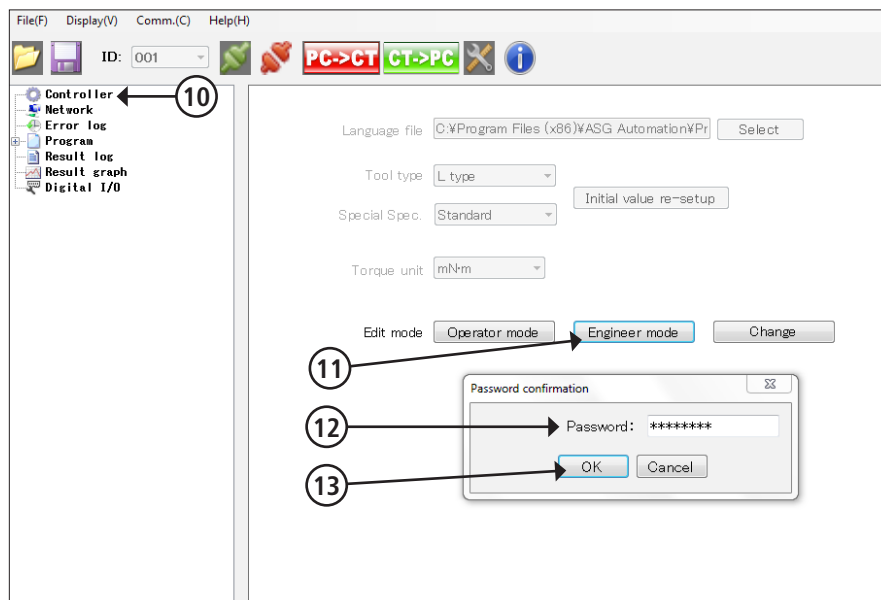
File(F) Display(V) Comm.(C) Help(H)

ID: 001

PC->CT CT->PC

Controller
Network
Error log
Program
Result log
Result graph
Digital I/O

10

Language file C:¥Program Files (x86)¥ASG Automation¥Pr Select

Tool type L type

Initial value re-setup

Special Spec. Standard

Torque unit mN·m

Edit mode Operator mode Engineer mode Change

11

Password confirmation

12

Password: ********

13

OK Cancel